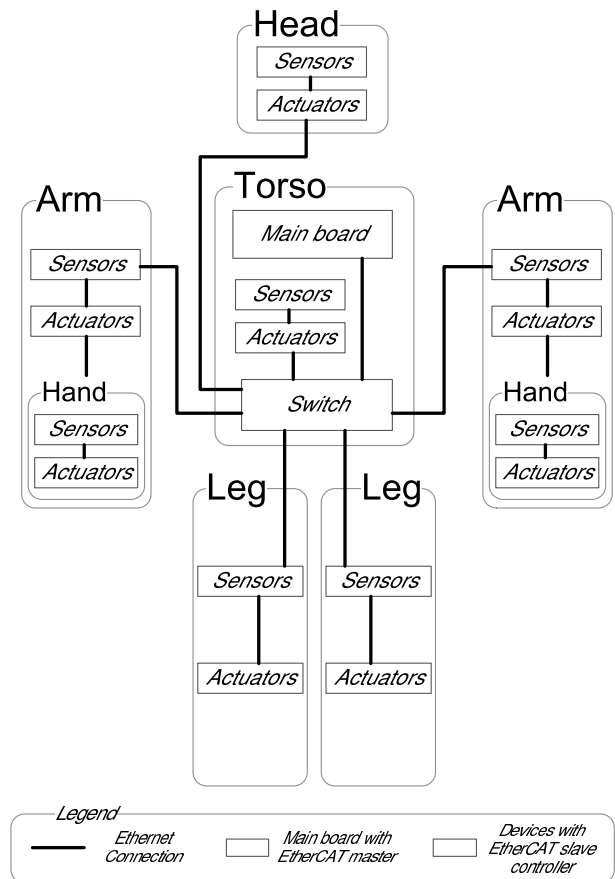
Head
Sensors
Actuators

Arm
Sensors
Actuators
Hand
Sensors
Actuators

Torso
Main board
Sensors
Actuators
Switch

Arm
Sensors
Actuators
Hand
Sensors
Actuators

Leg
Sensors
Actuators

Leg
Sensors
Actuators

Legend
Ethernet Connection
Main board with EtherCAT master
Devices with EtherCAT slave controller